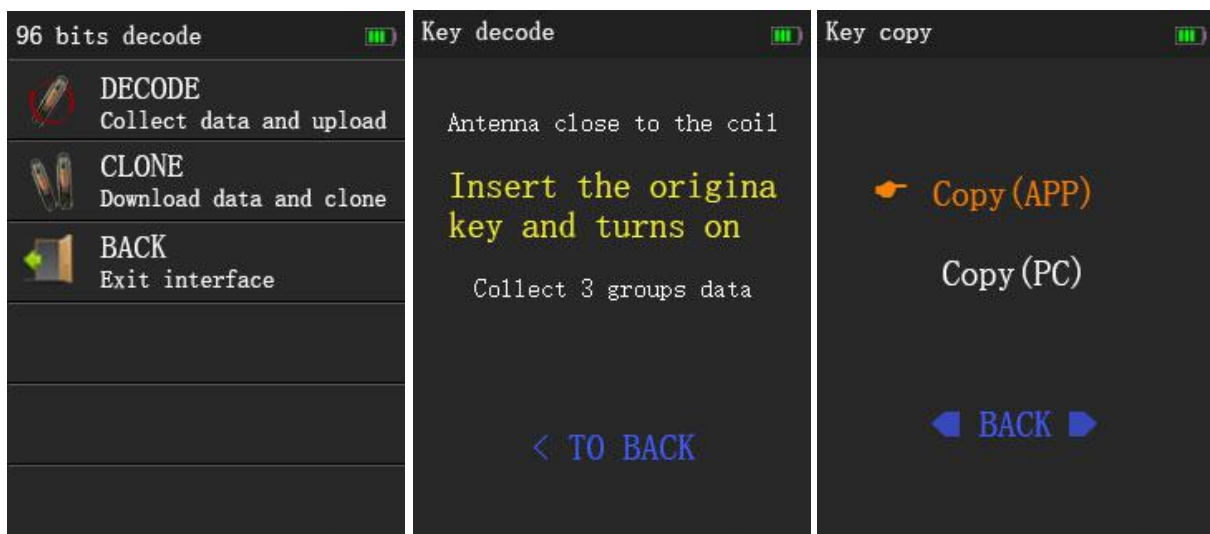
96 bits decode

DECODE
Collect data and upload

CLONE
Download data and clone

BACK
Exit interface

Key decode

Antenna close to the coil

Insert the origina key and turns on

Collect 3 groups data

< TO BACK

Key copy

Copy(APP)

Copy(PC)

BACK